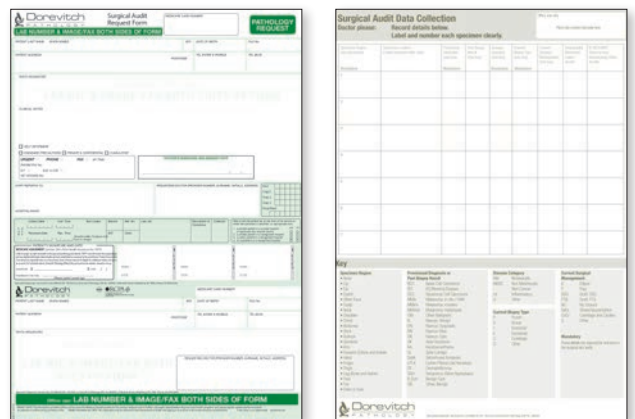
Dorevitch PATHOLOGY

Surgical Audit Request Form

PATHOLOGY REQUEST

LAB NUMBER & IMAGE/FAX BOTH SIDES OF FORM

CLINICAL NOTES

URGENT PHONE FAX

LAB NUMBER & IMAGE/FAX BOTH SIDES OF FORM

Surgical Audit Data Collection

Doctor please: Record details below. Label and number each specimen clearly.

Key

Dorevitch PATHOLOGY